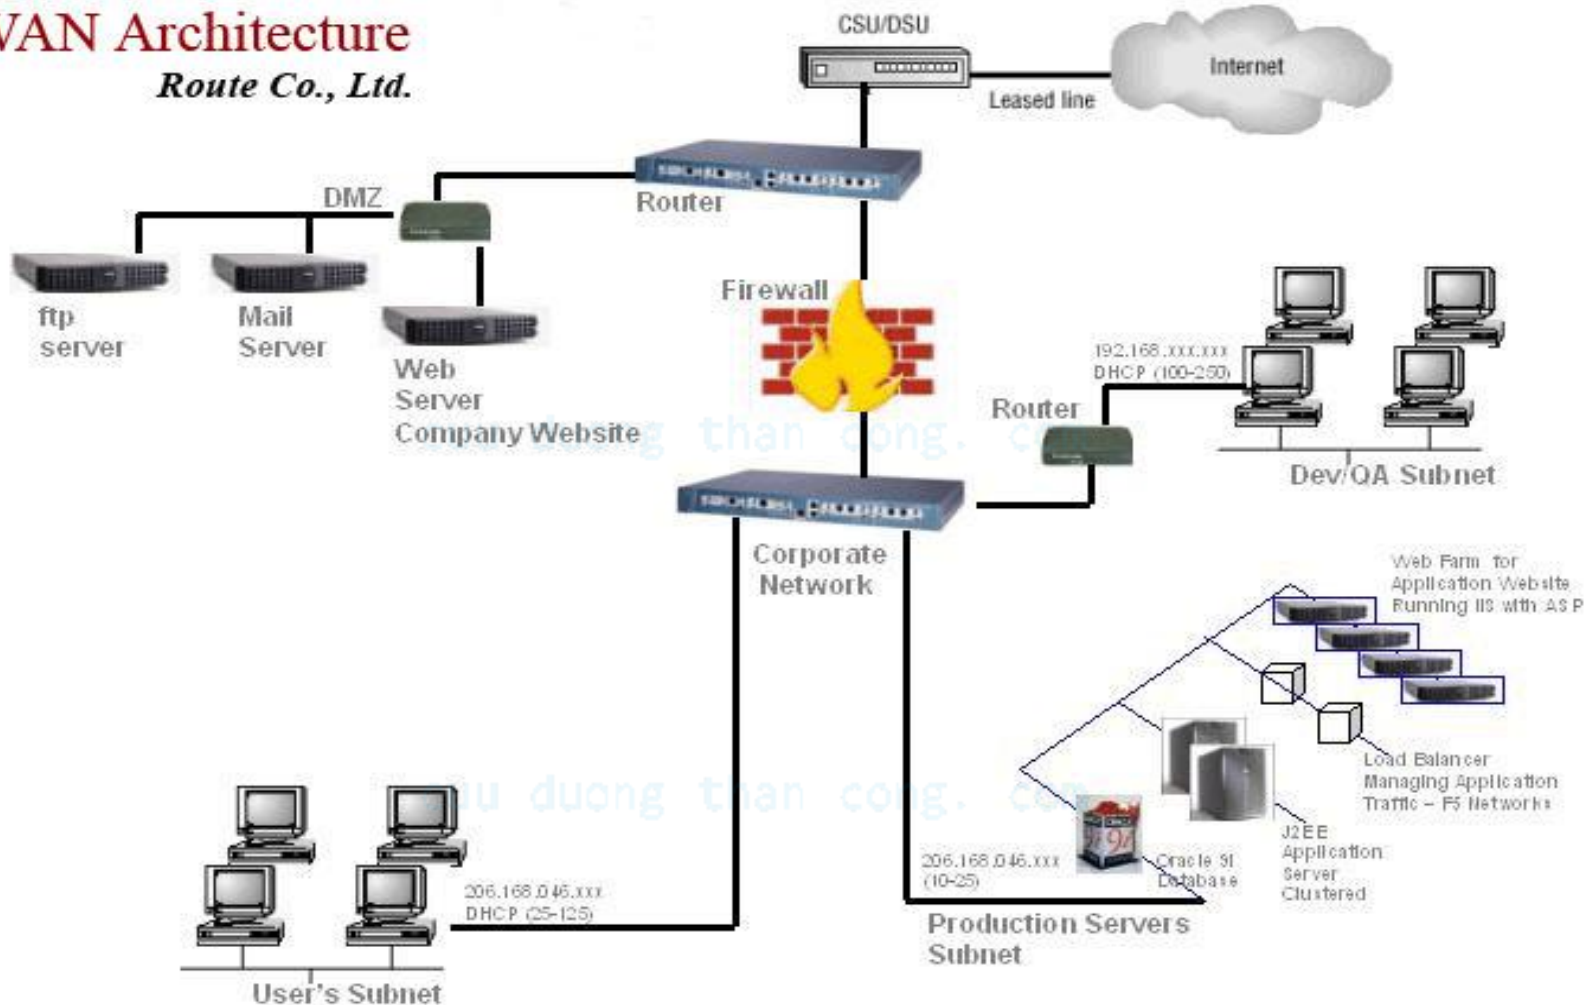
VAN Architecture
Route Co., Ltd.

CSU/DSU
Internet
Leased line
Router
DMZ
ftp server
Mail Server
Web Server
Company Website
Firewall
192.168.xxx.xxx
DHCP (100-250)
Router
Dev/QA Subnet
Corporate Network
Web Farm for Application Website Running IIS with ASP
Load Balancer Managing Application Traffic – F5 Networks
J2EE Application Server Clustered
Oracle 9i Database
206.168.046.xxx
(10-25)
Production Servers Subnet
206.168.046.xxx
DHCP (25-125)
User's Subnet
cuu duong than cong. com
cuu duong than cong. com